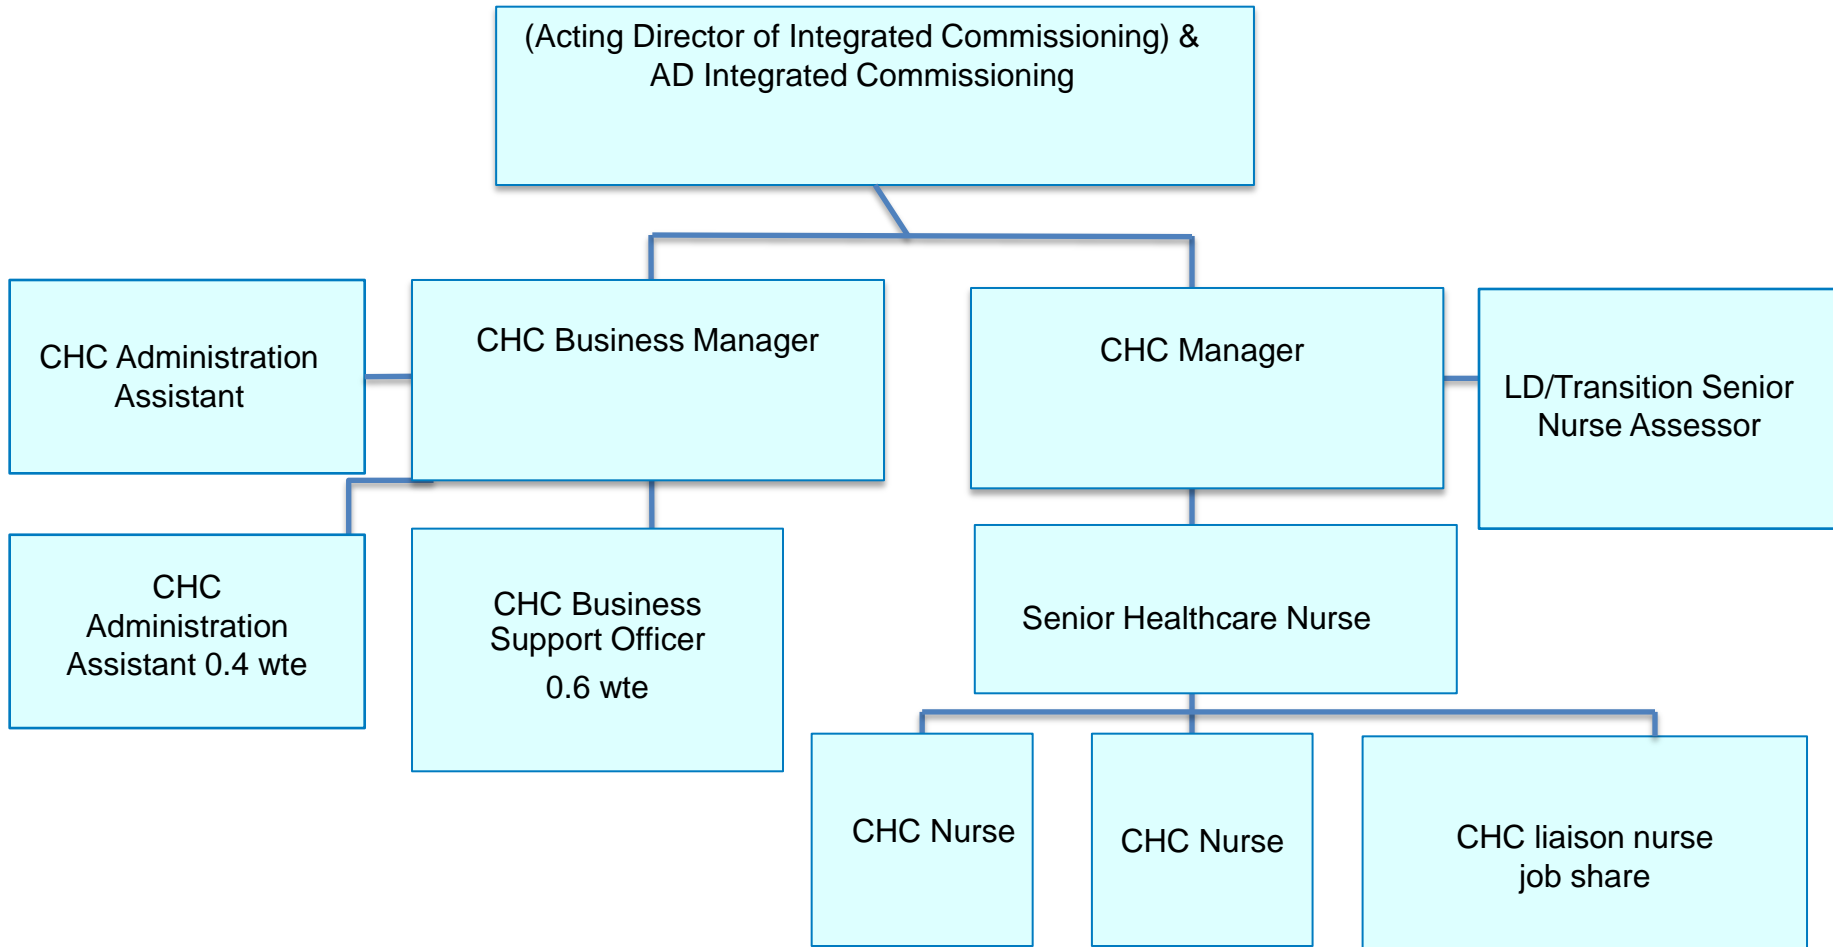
(Acting Director of Integrated Commissioning) & AD Integrated Commissioning

CHC Administration Assistant

CHC Business Manager

CHC Manager

LD/Transition Senior Nurse Assessor

CHC Administration Assistant 0.4 wte

CHC Business Support Officer 0.6 wte

Senior Healthcare Nurse

CHC Nurse

CHC Nurse

CHC liaison nurse job share